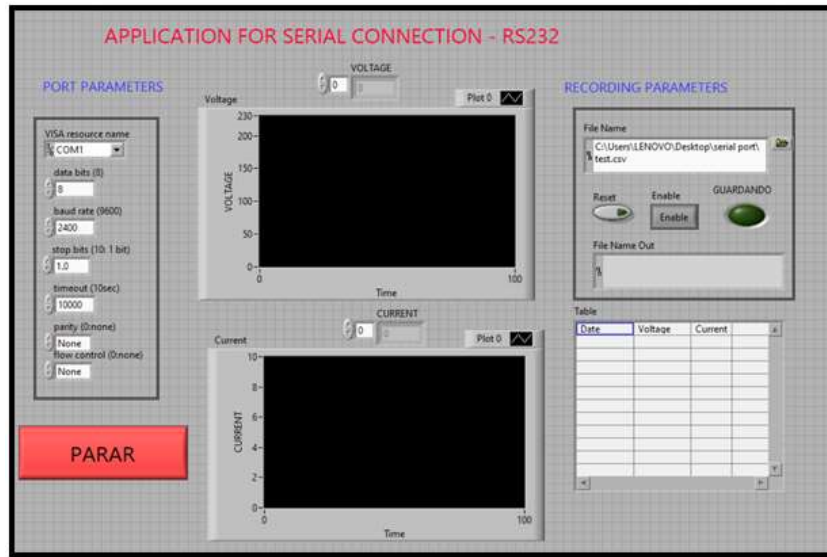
APPLICATION FOR SERIAL CONNECTION - RS232

PORT PARAMETERS

VISA resource name
COM1
data bits (8)
8
baud rate (9600)
2400
stop bits (10: 1 bit)
1,0
timeout (10sec)
10000
parity (0:none)
None
flow control (0:none)
None

PARAR

VOLTAGE
0
Voltage
Plot 0
230
200
150
100
50
0
VOLTAGE
0
100
Time

CURRENT
0
Current
Plot 0
10
8
6
4
2
0
CURRENT
0
100
Time

RECORDING PARAMETERS

File Name
C:\Users\LENOVO\Desktop\serial port\test.csv
Reset
Enable
Enable
GUARDANDO
File Name Out

Table

| Date | Voltage | Current |
|---|---|---|